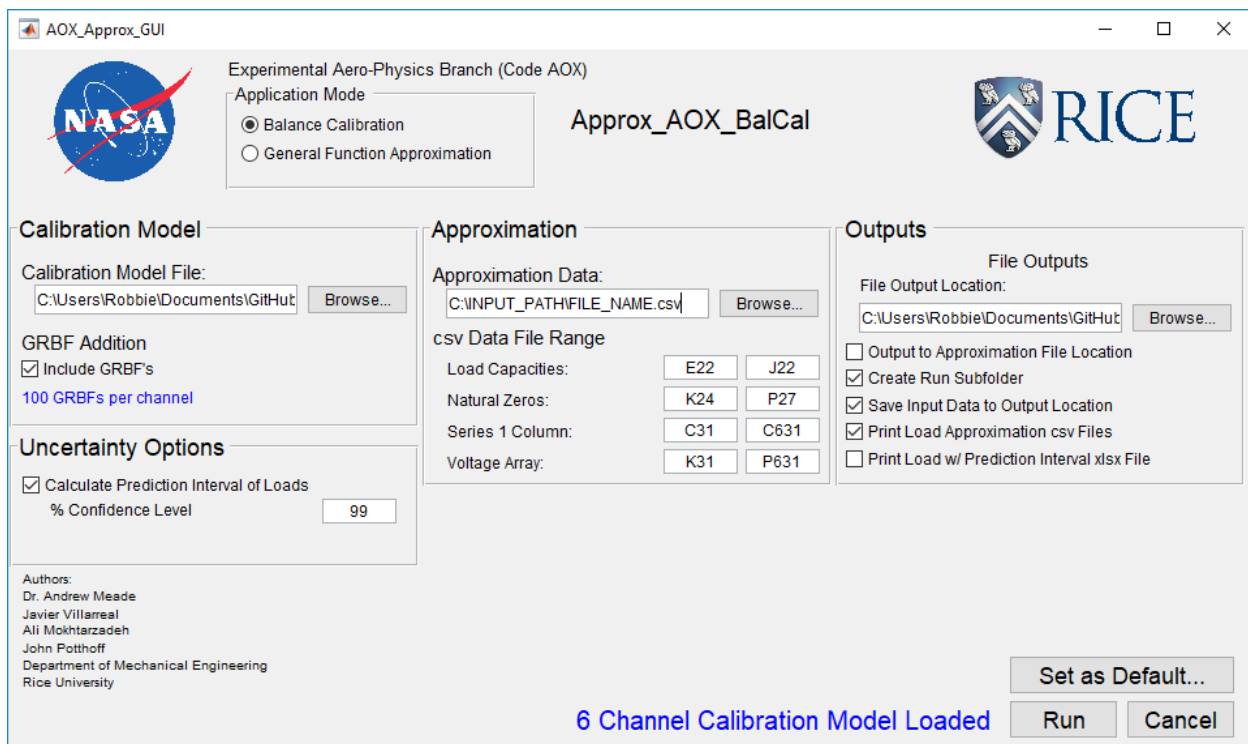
AOX_Approx_GUI

NASA

Experimental Aero-Physics Branch (Code AOX)

Application Mode
Balance Calibration
General Function Approximation

Approx_AOX_BalCal

RICE

Calibration Model
Calibration Model File:
C:\Users\Robbie\Documents\GitHub
Browse...

GRBF Addition
Include GRBF's
100 GRBFs per channel

Uncertainty Options
Calculate Prediction Interval of Loads
% Confidence Level
99

Approximation
Approximation Data:
C:\INPUT_PATH\FILE_NAME.csv
Browse...
csv Data File Range

| | | |
|---|---|---|
| Load Capacities: | E22 | J22 |
| Natural Zeros: | K24 | P27 |
| Series 1 Column: | C31 | C631 |
| Voltage Array: | K31 | P631 |

Outputs
File Outputs
File Output Location:
C:\Users\Robbie\Documents\GitHub
Browse...
Output to Approximation File Location
Create Run Subfolder
Save Input Data to Output Location
Print Load Approximation csv Files
Print Load w/ Prediction Interval xlsx File

Authors:
Dr. Andrew Meade
Javier Villarreal
Ali Mokhtarzadeh
John Potthoff
Department of Mechanical Engineering
Rice University

Set as Default...

6 Channel Calibration Model Loaded

Run
Cancel